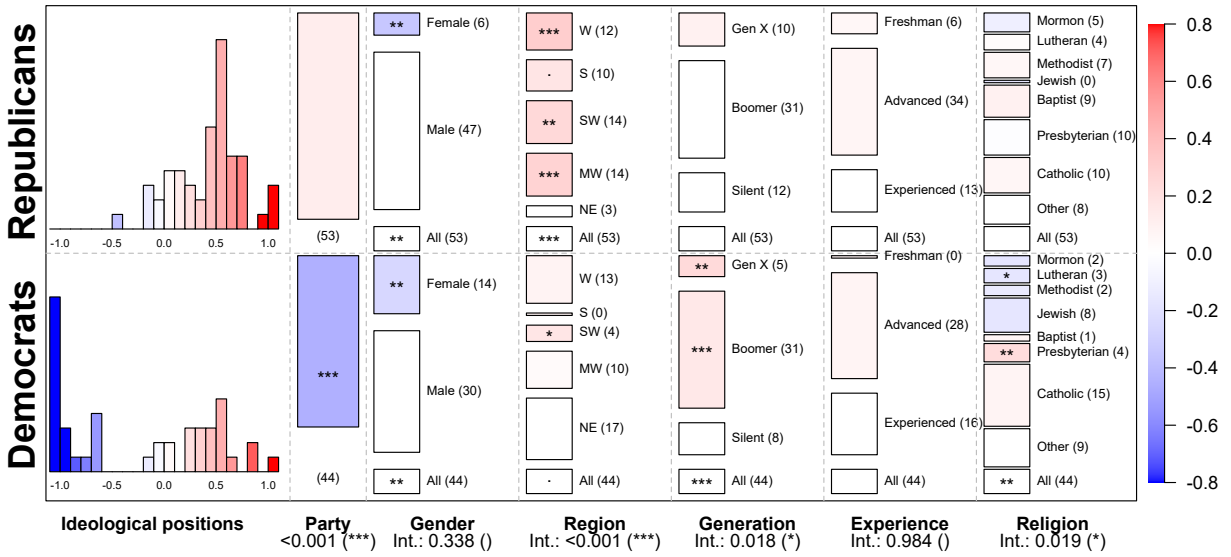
Republicans

-1.0 -0.5 0.0 0.5 1.0

(53)

** Female (6)
Male (47)
** All (53)

*** W (12)
· S (10)
** SW (14)
*** MW (14)
NE (3)
*** All (53)

Gen X (10)
Boomer (31)
Silent (12)
All (53)

Freshman (6)
Advanced (34)
Experienced (13)
All (53)

Mormon (5)
Lutheran (4)
Methodist (7)
Jewish (0)
Baptist (9)
Presbyterian (10)
Catholic (10)
Other (8)
All (53)

Democrats

-1.0 -0.5 0.0 0.5 1.0

***
(44)

** Female (14)
Male (30)
** All (44)

W (13)
S (0)
* SW (4)
MW (10)
NE (17)
· All (44)

** Gen X (5)
*** Boomer (31)
Silent (8)
*** All (44)

Freshman (0)
Advanced (28)
Experienced (16)
All (44)

Mormon (2)
* Lutheran (3)
Methodist (2)
Jewish (8)
Baptist (1)
** Presbyterian (4)
Catholic (15)
Other (9)
** All (44)

0.8
0.6
0.4
0.2
0.0
-0.2
-0.4
-0.6
-0.8

Ideological positions

Party
<0.001 (***)

Gender
Int.: 0.338 ()

Region
Int.: <0.001 (***)

Generation
Int.: 0.018 (*)

Experience
Int.: 0.984 ()

Religion
Int.: 0.019 (*)